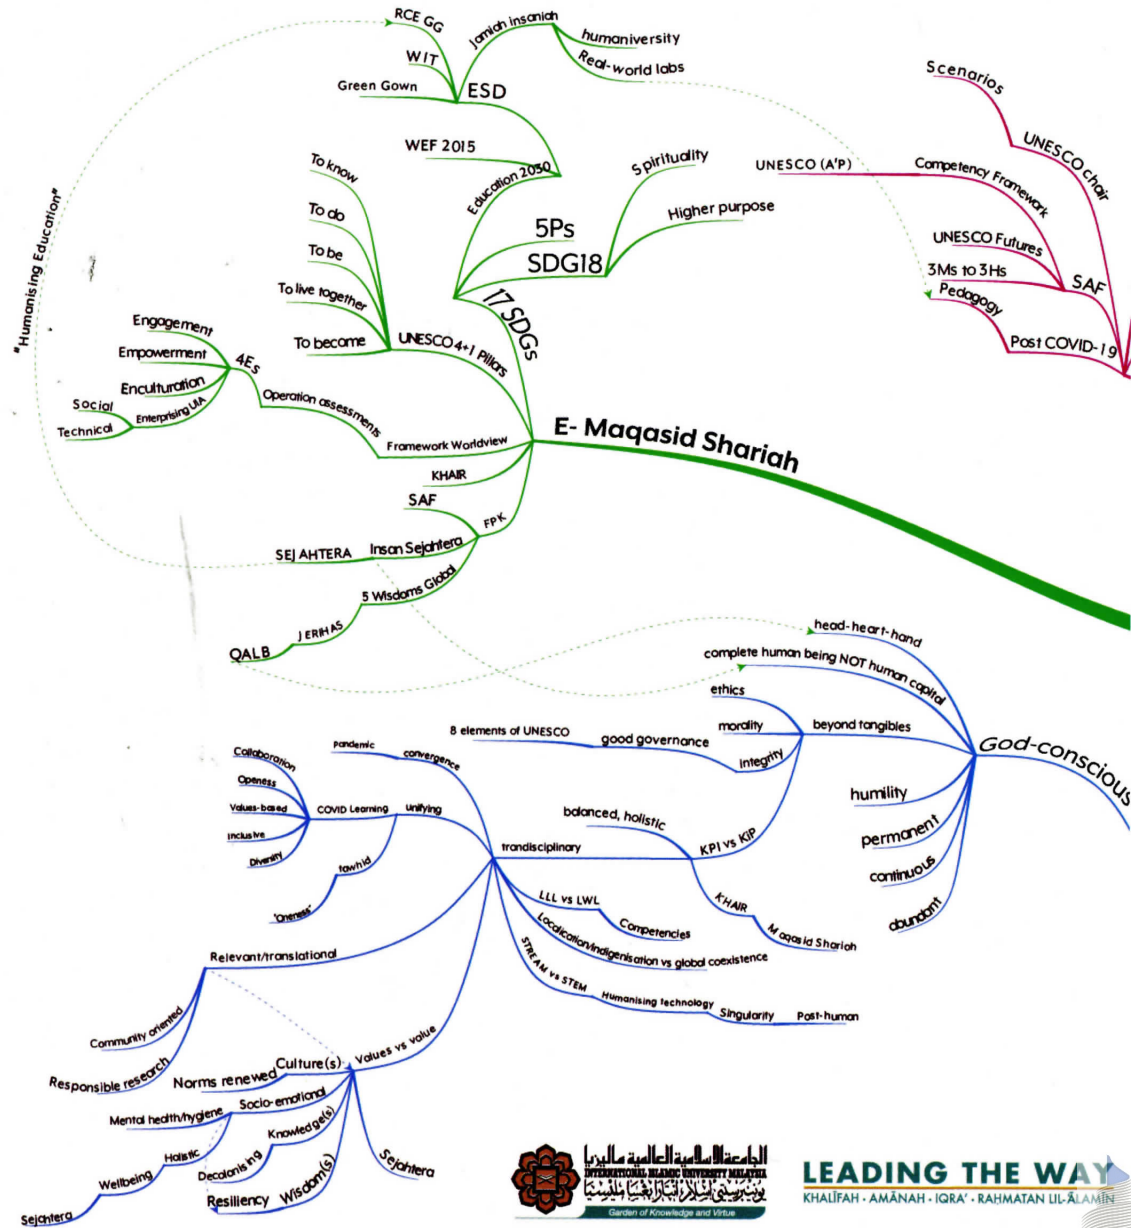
RCE GG
WIT
Jamiah insaniah
humaniversity
Real-world labs
Green Gown
ESD
WEF 2015
Education 2030
Spirituality
Higher purpose
5Ps
SDG18
17 SDGs
"Humanising Education"
To know
To do
To be
To live together
To become
UNESCO 4+1 Pillars
Engagement
Empowerment
Enculturation
Enterprising UIA
Social
Technical
4Es
Operation assessments
Framework Worldview
KHAIR
SAF
FPK
SEJAHTERA
Insan Sejahtera
5 Wisdoms Global
JERIHAS
QALB
E- Maqasid Shariah
Scenarios
UNESCO chair
UNESCO (A'P)
Competency Framework
UNESCO Futures
3Ms to 3Hs
SAF
Pedagogy
Post COVID-19
head-heart-hand
complete human being NOT human capital
ethics
morality
integrity
beyond tangibles
God-conscious
humility
permanent
continuous
abundant
8 elements of UNESCO
good governance
pandemic
convergence
Collaboration
Openess
Values-based
Inclusive
Diversity
COVID Learning
Unifying
tawhid
'Oneness'
balanced, holistic
trandisciplinary
KPI vs KIP
KHAIR
Maqasid Shariah
LLL vs LWL
Competencies
Localisation/indigenisation vs global coexistence
STREAM vs STEM
Humanising technology
Singularity
Post-human
Relevant/translational
Community oriented
Responsible research
Norms renewed
Culture(s)
Values vs value
Socio-emotional
Mental health/hygiene
Knowledge(s)
Holistic
Wellbeing
Decolonising
Sejahtera
Resiliency
Wisdom(s)
Sejahtera
الجامعة الإسلامية العالمية ماليزيا
INTERNATIONAL ISLAMIC UNIVERSITY MALAYSIA
يونيۏرسيتي إسلام انتارابڠسا مليسيا
Garden of Knowledge and Virtue
LEADING THE WAY
KHALĪFAH · AMĀNAH · IQRA' · RAHMATAN LIL-ĀLAMĪN